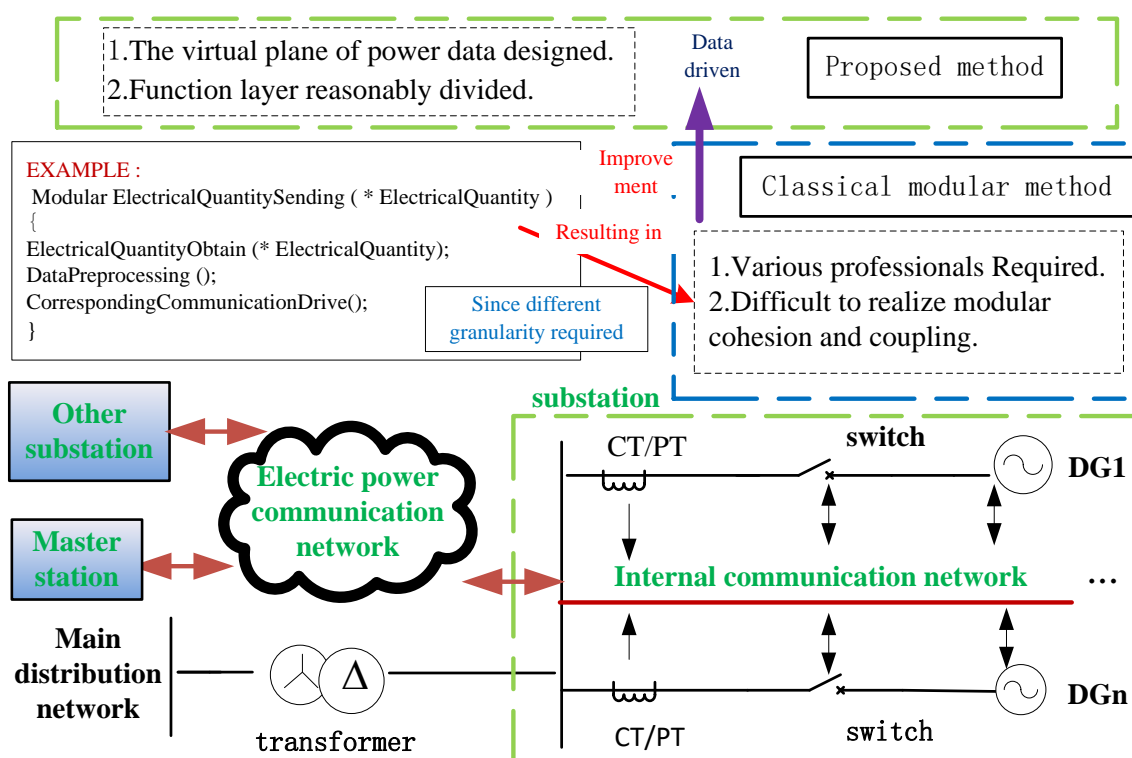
1.The virtual plane of power data designed.
2.Function layer reasonably divided.

Data driven

Proposed method

EXAMPLE :
Modular ElectricalQuantitySending ( * ElectricalQuantity )
{
ElectricalQuantityObtain (* ElectricalQuantity);
DataPreprocessing ();
CorrespondingCommunicationDrive();
}

Improvement

Resulting in

Classical modular method

Since different granularity required

1.Various professionals Required.
2.Difficult to realize modular cohesion and coupling.

substation

Other substation

Electric power communication network

Master station

CT/PT

switch

DG1

Internal communication network

…

Main distribution network

$\Delta$

transformer

CT/PT

switch

DGn